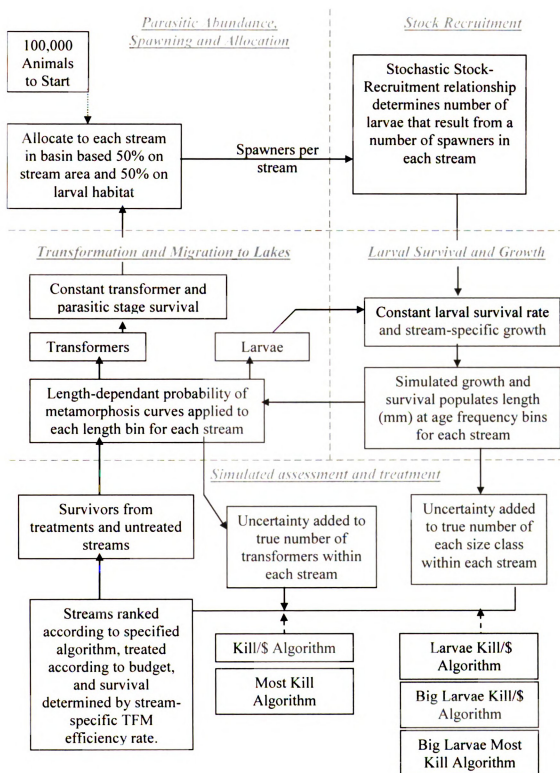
Parasitic Abundance, Spawning and Allocation

Stock Recruitment

100,000 Animals to Start

Allocate to each stream in basin based 50% on stream area and 50% on larval habitat

Spawners per stream

Stochastic Stock-Recruitment relationship determines number of larvae that result from a number of spawners in each stream

Transformation and Migration to Lakes

Larval Survival and Growth

Constant transformer and parasitic stage survival

Transformers

Larvae

Constant larval survival rate and stream-specific growth

Length-dependant probability of metamorphosis curves applied to each length bin for each stream

Simulated growth and survival populates length (mm) at age frequency bins for each stream

Simulated assessment and treatment

Survivors from treatments and untreated streams

Uncertainty added to true number of transformers within each stream

Uncertainty added to true number of each size class within each stream

Streams ranked according to specified algorithm, treated according to budget, and survival determined by stream-specific TFM efficiency rate.

Kill/$ Algorithm

Most Kill Algorithm

Larvae Kill/$ Algorithm

Big Larvae Kill/$ Algorithm

Big Larvae Most Kill Algorithm